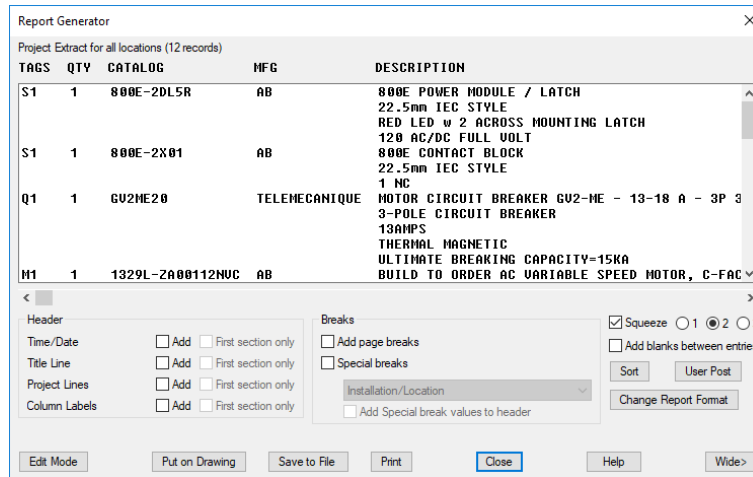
Report Generator

Project Extract for all locations (12 records)

| TAGS | QTY | CATALOG | MFG | DESCRIPTION |
|---|---|---|---|---|
| S1 | 1 | 800E-2DL5R | AB | 800E POWER MODULE / LATCH |
| | | | | 22.5mm IEC STYLE |
| | | | | RED LED w 2 ACROSS MOUNTING LATCH |
| | | | | 120 AC/DC FULL VOLT |
| S1 | 1 | 800E-2X01 | AB | 800E CONTACT BLOCK |
| | | | | 22.5mm IEC STYLE |
| | | | | 1 NC |
| Q1 | 1 | GV2ME20 | TELEMECANIQUE | MOTOR CIRCUIT BREAKER GV2-ME - 13-18 A - 3P 3 |
| | | | | 3-POLE CIRCUIT BREAKER |
| | | | | 13AMPS |
| | | | | THERMAL MAGNETIC |
| | | | | ULTIMATE BREAKING CAPACITY=15KA |
| M1 | 1 | 1329L-ZA00112NVC | AB | BUILD TO ORDER AC VARIABLE SPEED MOTOR, C-FAC |

Header
Time/Date Add First section only
Title Line Add First section only
Project Lines Add First section only
Column Labels Add First section only

Breaks
Add page breaks
Special breaks
Installation/Location
Add Special break values to header

Squeeze 1 2
Add blanks between entrie
Sort
User Post
Change Report Format

Edit Mode
Put on Drawing
Save to File
Print
Close
Help
Wide>